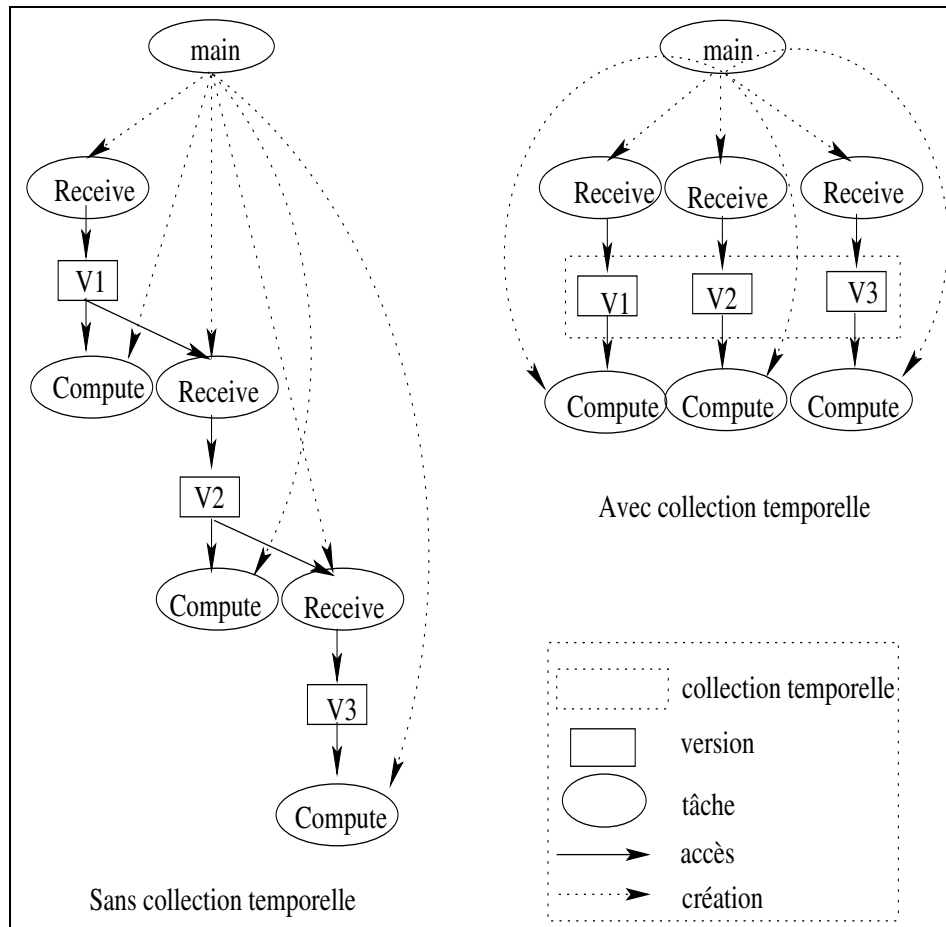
main

Receive

V1

Compute

Receive

V2

Compute

Receive

V3

Compute

Sans collection temporelle

main

Receive

Receive

Receive

V1

V2

V3

Compute

Compute

Compute

Avec collection temporelle

collection temporelle

version

tâche

accès

création